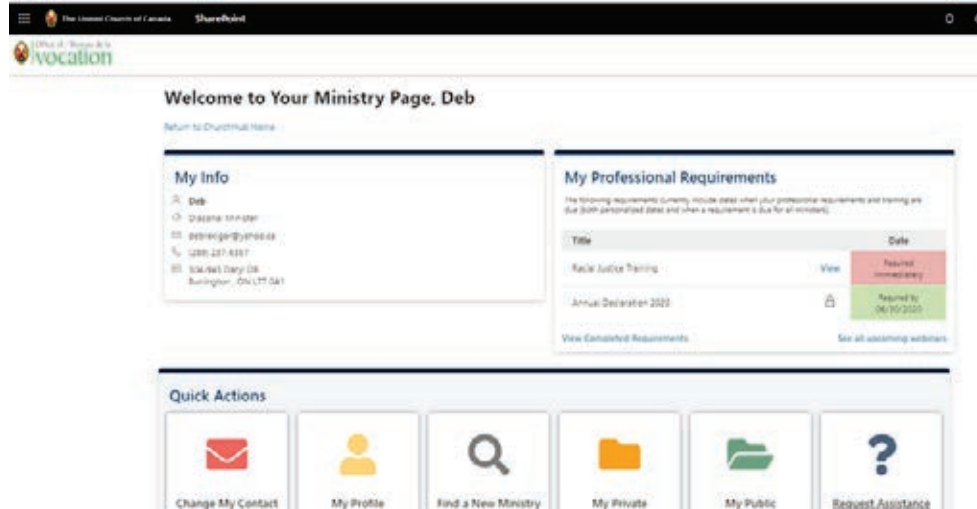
The United Church of Canada SharePoint

Office of Vocation

Welcome to Your Ministry Page, Deb

Return to ChurchHub Home

My Info

Deb

Diaconal Minister

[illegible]

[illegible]

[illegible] Burlington, ON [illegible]

My Professional Requirements

The following requirements currently include dates when your professional requirements and training are due (both personalized dates and when a requirement is due for all ministers).

| Title | | Date |
|---|---|---|
| Racial Justice Training | View | Required Immediately |
| Annual Declaration 2020 | | Required by 06/30/2020 |

View Completed Requirements

See all upcoming webinars

Quick Actions

Change My Contact

My Profile

Find a New Ministry

My Private

My Public

Request Assistance